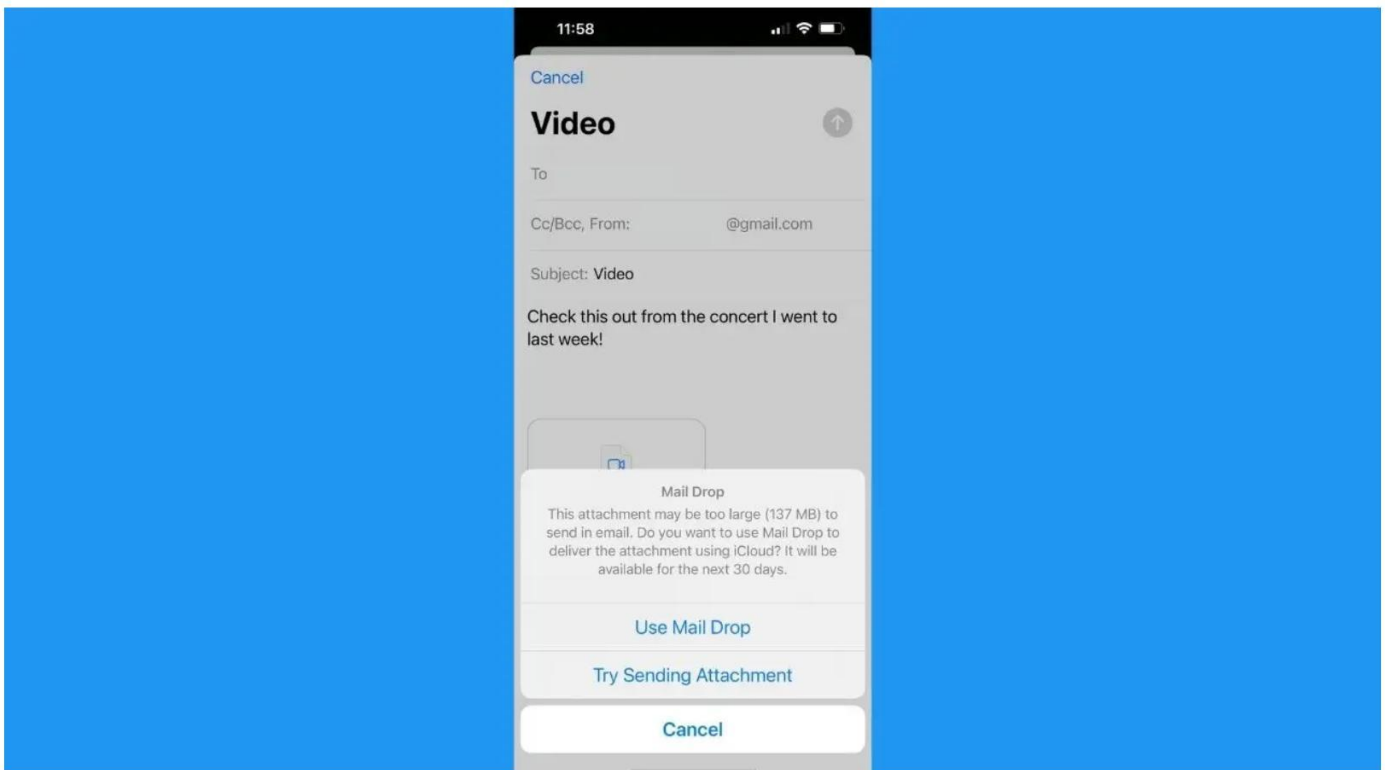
11:58

Cancel

Video

To

Cc/Bcc, From: @gmail.com

Subject: Video

Check this out from the concert I went to last week!

Mail Drop

This attachment may be too large (137 MB) to send in email. Do you want to use Mail Drop to deliver the attachment using iCloud? It will be available for the next 30 days.

Use Mail Drop

Try Sending Attachment

Cancel